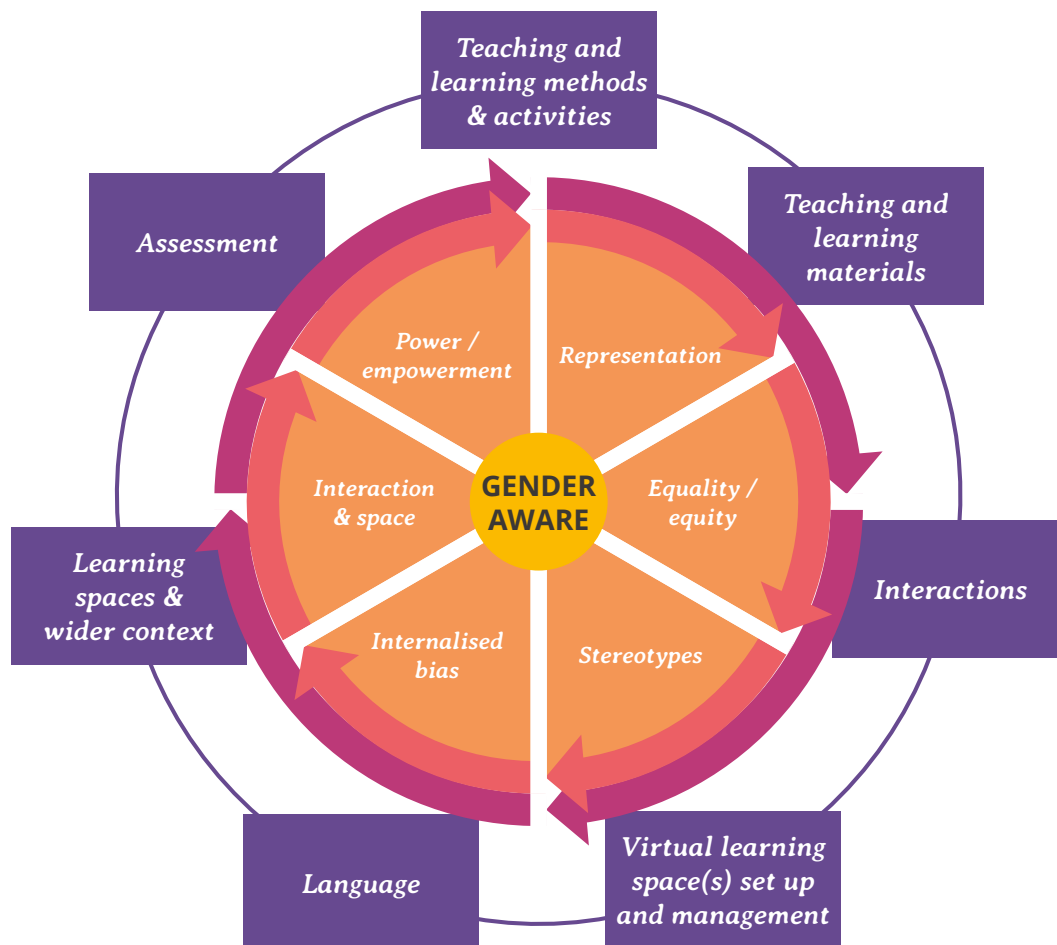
Teaching and learning methods & activities

Teaching and learning materials

Interactions

Virtual learning space(s) set up and management

Language

Learning spaces & wider context

Assessment

Power / empowerment

Representation

Equality / equity

Stereotypes

Internalised bias

Interaction & space

GENDER AWARE